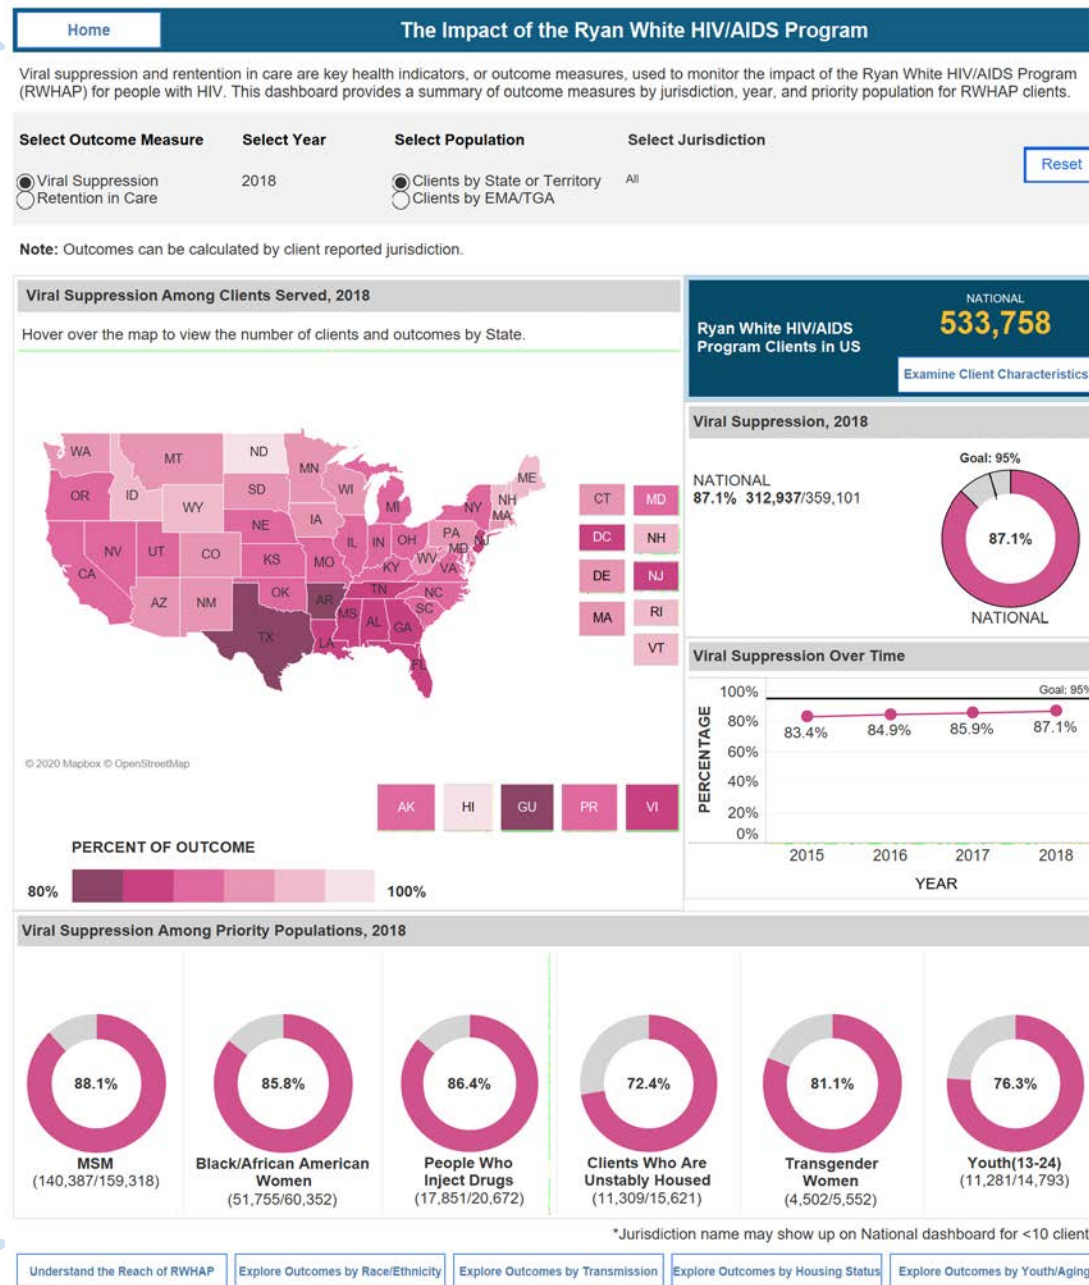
Home

The Impact of the Ryan White HIV/AIDS Program

Viral suppression and rentention in care are key health indicators, or outcome measures, used to monitor the impact of the Ryan White HIV/AIDS Program (RWHAP) for people with HIV. This dashboard provides a summary of outcome measures by jurisdiction, year, and priority population for RWHAP clients.

Select Outcome Measure
Viral Suppression
Retention in Care

Select Year
2018

Select Population
Clients by State or Territory
Clients by EMA/TGA

Select Jurisdiction
All

Reset

Note: Outcomes can be calculated by client reported jurisdiction.

Viral Suppression Among Clients Served, 2018

Hover over the map to view the number of clients and outcomes by State.

WA MT ND MN ME OR ID WY SD WI NY NH MA MI IA NE PA NV UT CO IL IN OH MD NJ CA KS MO KY WV VA AZ NM OK AR TN NC SC MS AL GA TX LA FL

CT MD DC NH DE NJ MA RI VT

© 2020 Mapbox © OpenStreetMap

AK HI GU PR VI

PERCENT OF OUTCOME
80% 100%

Ryan White HIV/AIDS Program Clients in US
NATIONAL
533,758
Examine Client Characteristics

Viral Suppression, 2018
NATIONAL
87.1% 312,937/359,101
Goal: 95%
87.1%
NATIONAL

Viral Suppression Over Time
100% 80% 60% 40% 20% 0%
PERCENTAGE
Goal: 95%
83.4% 84.9% 85.9% 87.1%
2015 2016 2017 2018
YEAR

Viral Suppression Among Priority Populations, 2018

88.1%
MSM
(140,387/159,318)

85.8%
Black/African American Women
(51,755/60,352)

86.4%
People Who Inject Drugs
(17,851/20,672)

72.4%
Clients Who Are Unstably Housed
(11,309/15,621)

81.1%
Transgender Women
(4,502/5,552)

76.3%
Youth(13-24)
(11,281/14,793)

*Jurisdiction name may show up on National dashboard for <10 client

Understand the Reach of RWHAP
Explore Outcomes by Race/Ethnicity
Explore Outcomes by Transmission
Explore Outcomes by Housing Status
Explore Outcomes by Youth/Aging